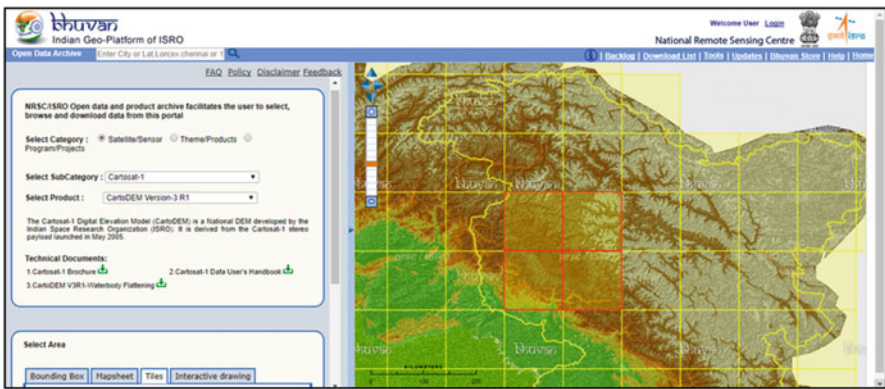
bhuvan
Indian Geo-Platform of ISRO

Welcome User Login
National Remote Sensing Centre

Open Data Archive
Enter City or Lat,Lon(ex:chennai or 1

| Backlog | Download List | Tools | Updates | Bhuvan Store | Help | Home

FAQ Policy Disclaimer Feedback

NRSC/ISRO Open data and product archive facilitates the user to select, browse and download data from this portal

Select Category : Satellite/Sensor Theme/Products Program/Projects

Select SubCategory : Cartosat-1

Select Product : CartoDEM Version-3 R1

The Cartosat-1 Digital Elevation Model (CartoDEM) is a National DEM developed by the Indian Space Research Organization (ISRO). It is derived from the Cartosat-1 stereo payload launched in May 2005.

Technical Documents:
1.Cartosat-1 Brochure 2.Cartosat-1 Data User's Handbook
3.CartoDEM V3R1-Waterbody Flattening

Select Area

Bounding Box Mapsheet Tiles Interactive drawing

bhuvan bhuvan bhuvan bhuvan bhuvan bhuvan bhuvan

KILOMETERS
0 100 200